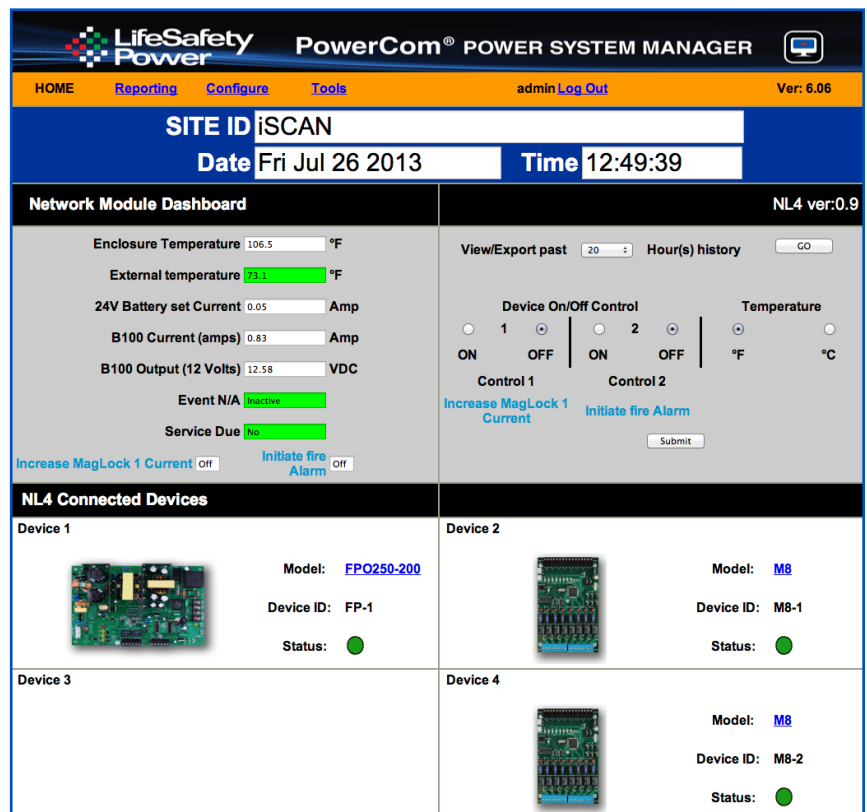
LifeSafety Power

PowerCom® POWER SYSTEM MANAGER

HOME Reporting Configure Tools admin Log Out Ver: 6.06

SITE ID iSCAN

Date Fri Jul 26 2013 Time 12:49:39

Network Module Dashboard

NL4 ver:0.9

Enclosure Temperature 106.5 °F

External temperature 73.1 °F

24V Battery set Current 0.05 Amp

B100 Current (amps) 0.83 Amp

B100 Output (12 Volts) 12.58 VDC

Event N/A Inactive

Service Due No

Increase MagLock 1 Current Off

Initiate fire Alarm Off

View/Export past 20 Hour(s) history GO

Device On/Off Control

1 ON OFF

2 ON OFF

Temperature

°F °C

Control 1

Increase MagLock 1 Current

Control 2

Initiate fire Alarm

Submit

NL4 Connected Devices

Device 1

Model: FPO250-200

Device ID: FP-1

Status:

Device 2

Model: M8

Device ID: M8-1

Status:

Device 3

Device 4

Model: M8

Device ID: M8-2

Status: